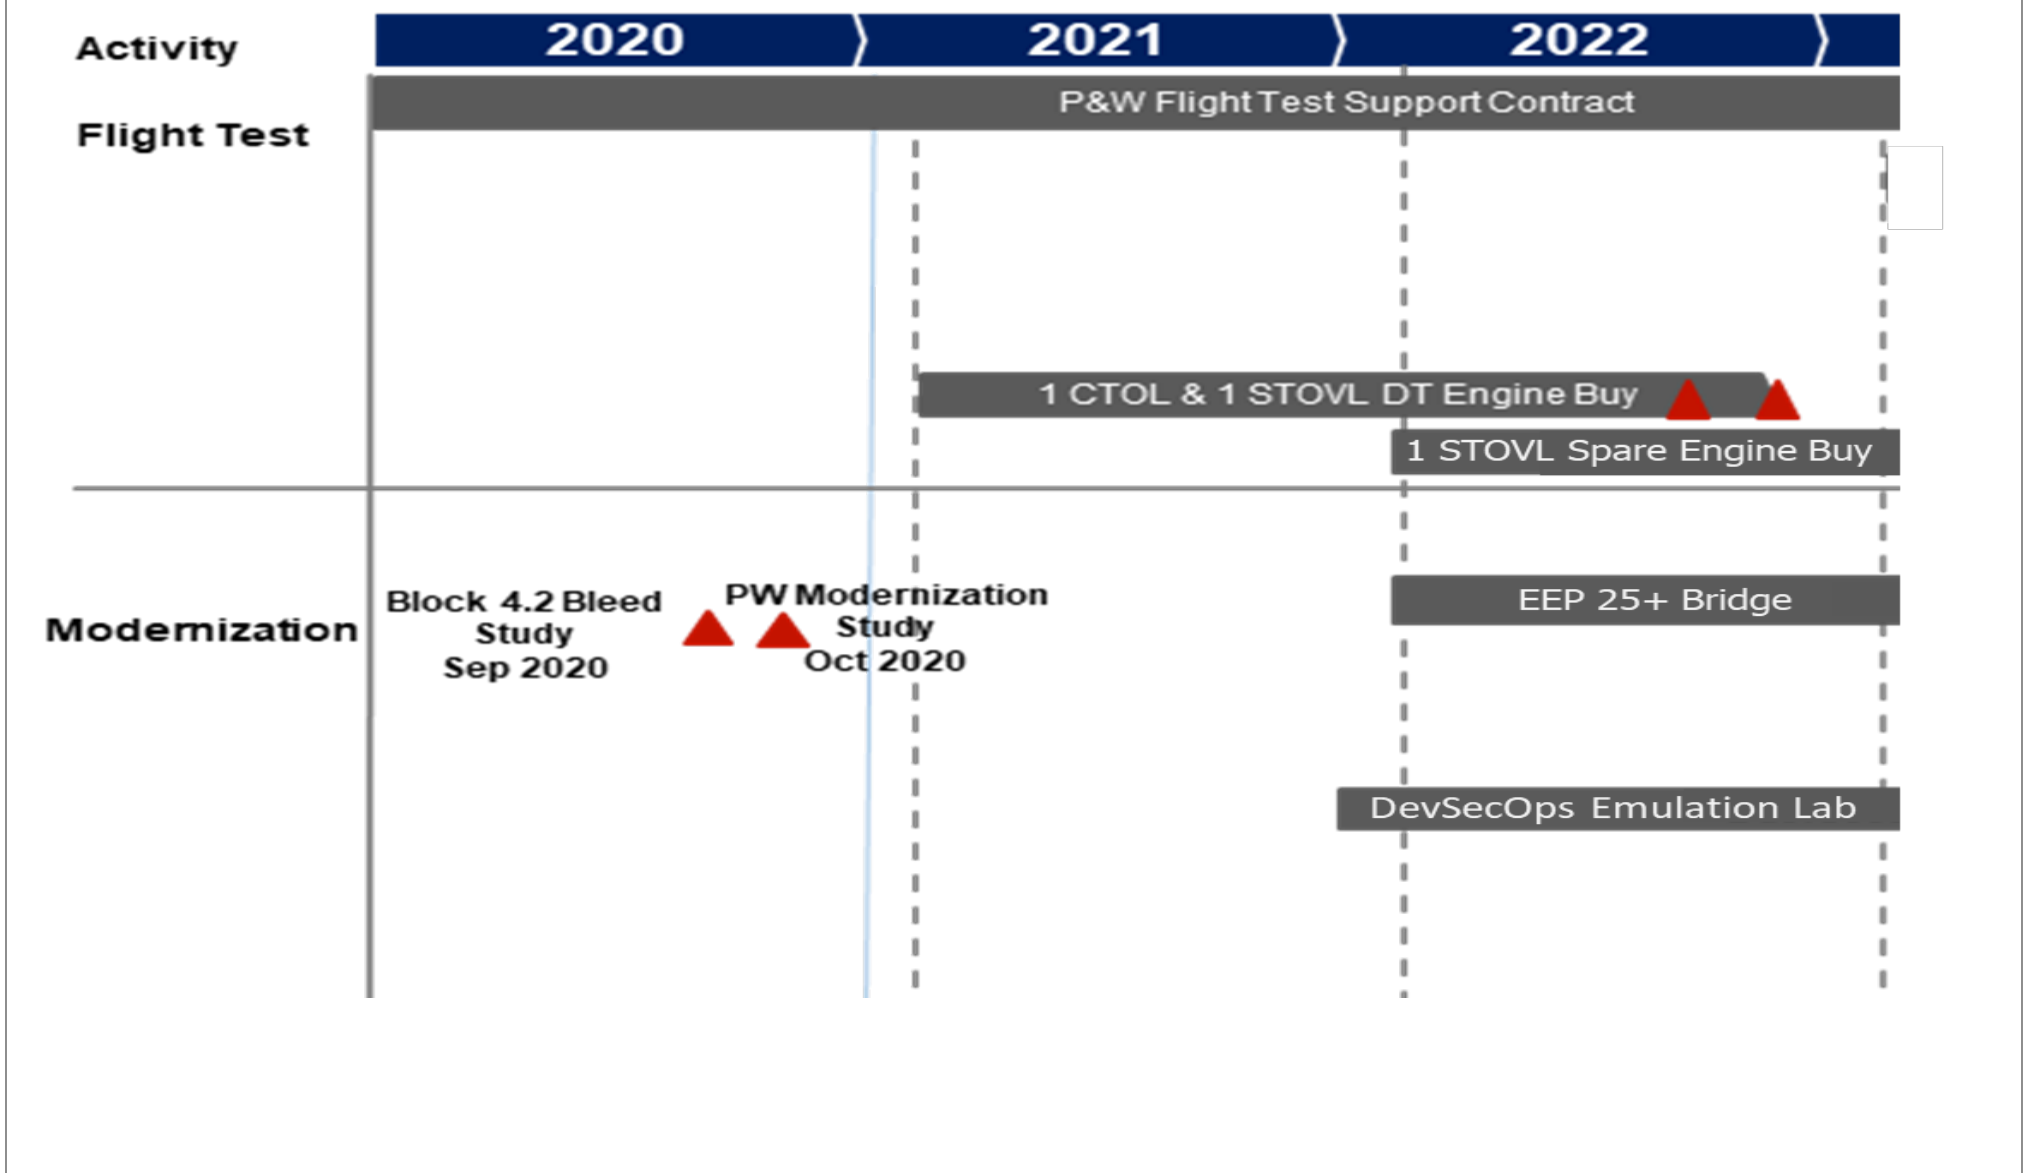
| Activity | 2020 | 2021 | 2022 |
|---|---|---|---|

P&W Flight Test Support Contract

Flight Test

1 CTOL & 1 STOVL DT Engine Buy

1 STOVL Spare Engine Buy

Modernization

Block 4.2 Bleed Study Sep 2020

PW Modernization Study Oct 2020

EEP 25+ Bridge

DevSecOps Emulation Lab